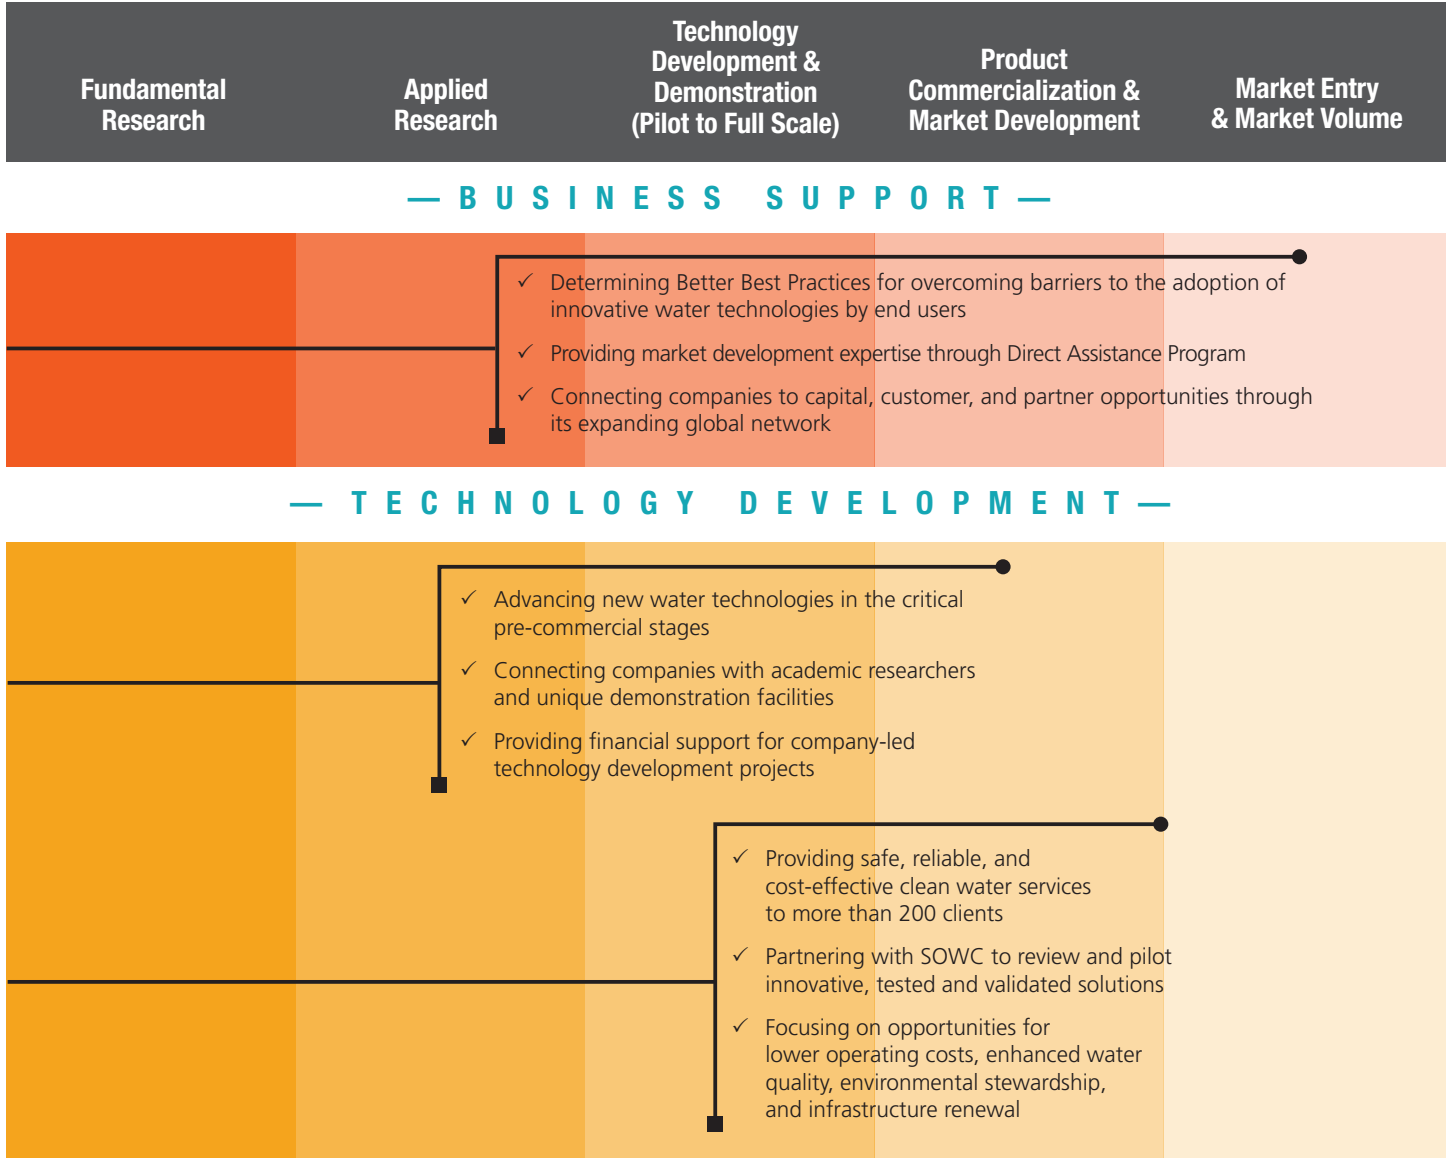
Fundamental Research

Applied Research

Technology Development & Demonstration (Pilot to Full Scale)

Product Commercialization & Market Development

Market Entry & Market Volume

— BUSINESS SUPPORT —

✓ Determining Better Best Practices for overcoming barriers to the adoption of innovative water technologies by end users

✓ Providing market development expertise through Direct Assistance Program

✓ Connecting companies to capital, customer, and partner opportunities through its expanding global network

— TECHNOLOGY DEVELOPMENT —

✓ Advancing new water technologies in the critical pre-commercial stages

✓ Connecting companies with academic researchers and unique demonstration facilities

✓ Providing financial support for company-led technology development projects

✓ Providing safe, reliable, and cost-effective clean water services to more than 200 clients

✓ Partnering with SOWC to review and pilot innovative, tested and validated solutions

✓ Focusing on opportunities for lower operating costs, enhanced water quality, environmental stewardship, and infrastructure renewal